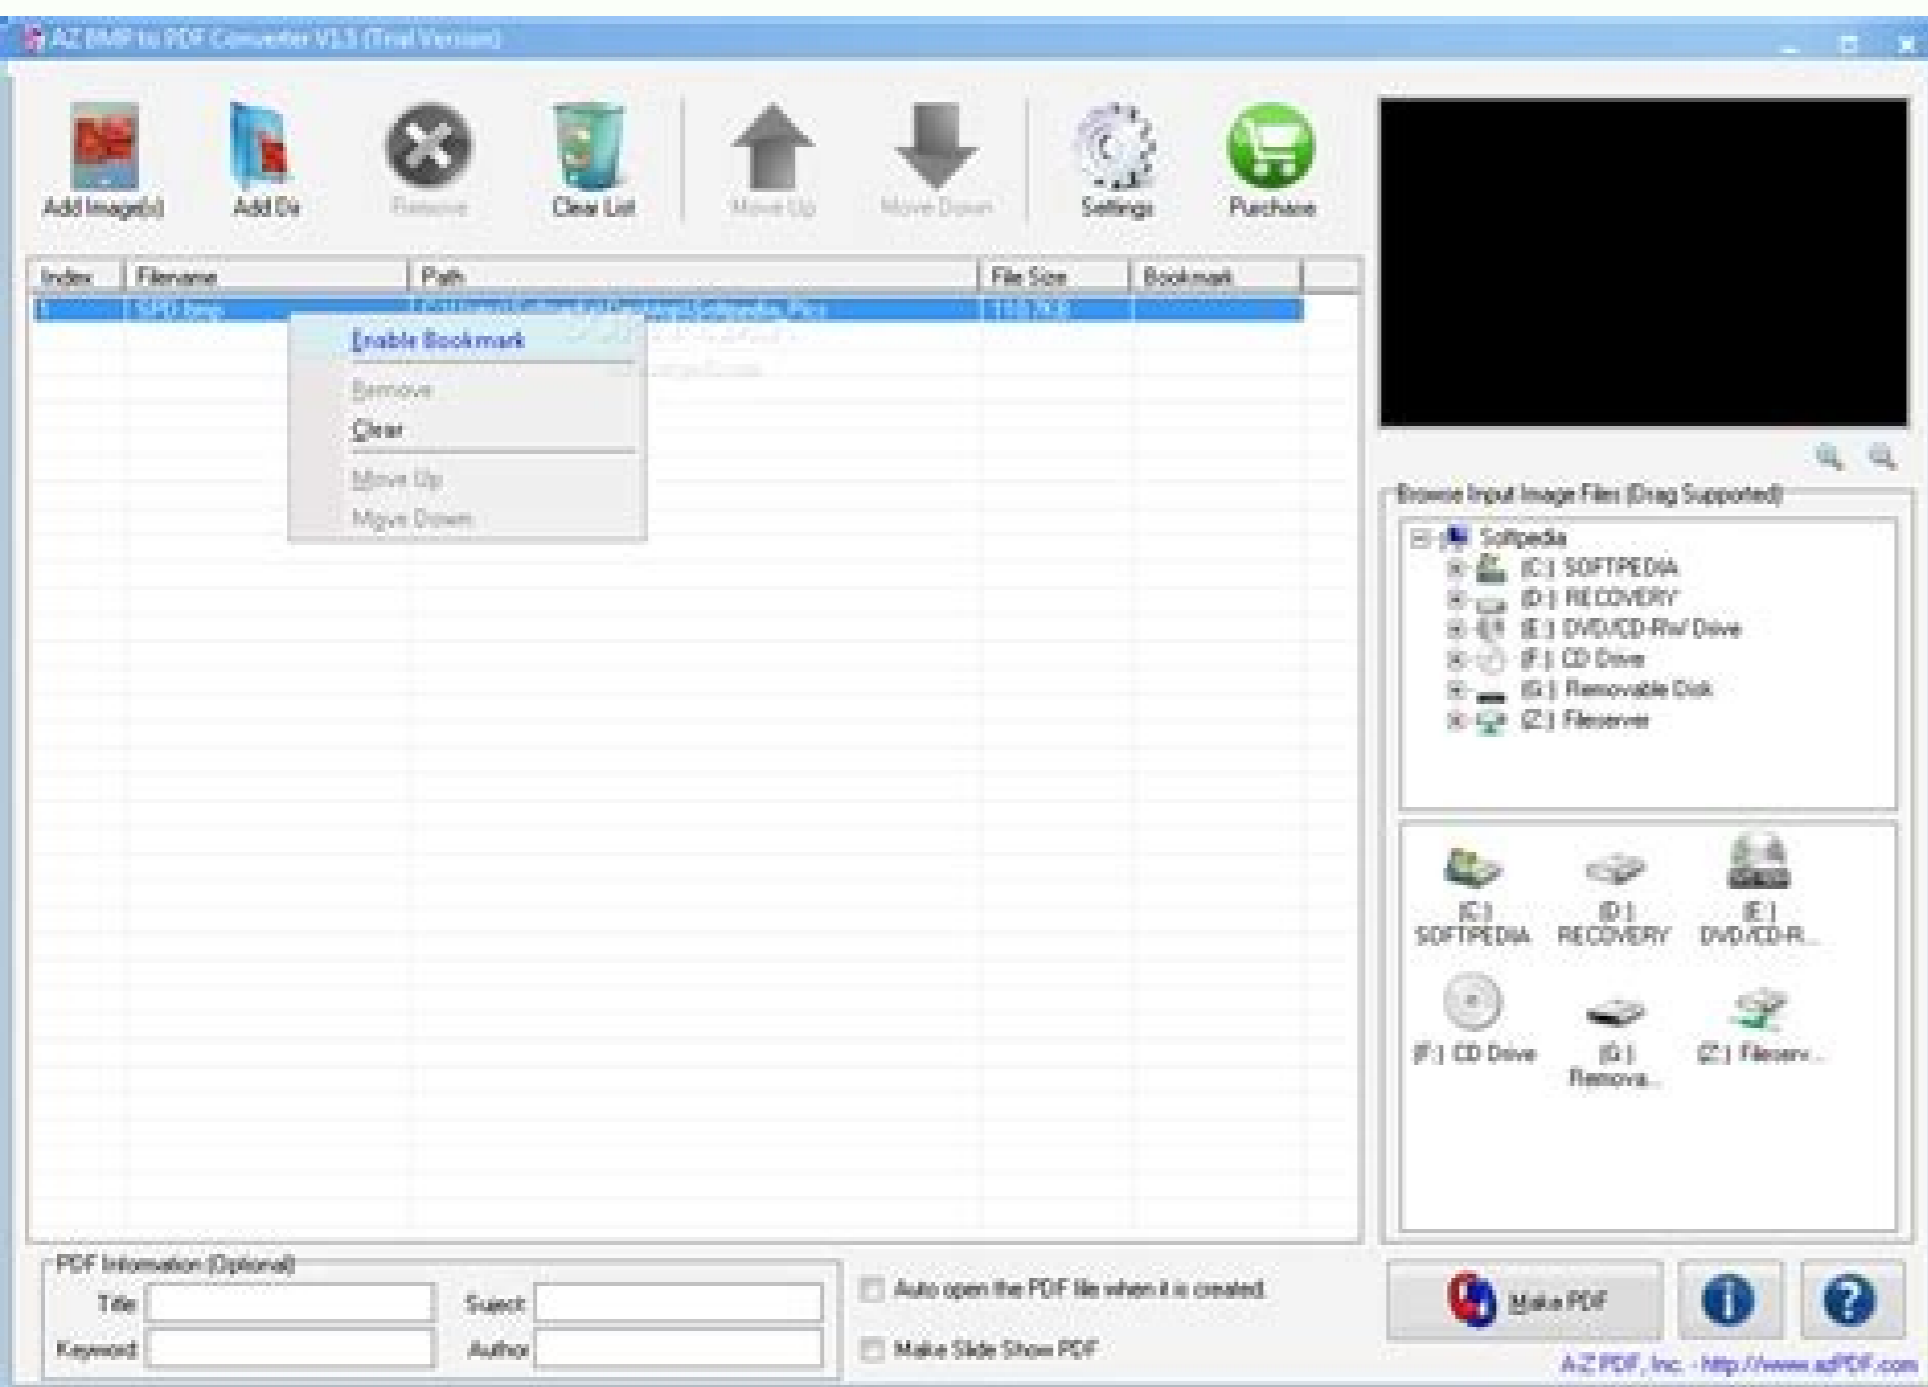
AZ BMP to PDF Converter V1.5 (Trial Version)

Add Image(s)
Add Dir
Remove
Clear List
Move Up
Move Down
Settings
Purchase

| Index | Filename | Path | File Size | Bookmark |
|---|---|---|---|---|
| 1 | SSPD.bmp | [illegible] | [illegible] | |

Enable Bookmark
Remove
Clear
Move Up
Move Down

Browse Input Image Files (Drag Supported)
Softpedia
[C:] SOFTPEDIA
[D:] RECOVERY
[E:] DVD/CD-RW Drive
[F:] CD Drive
[G:] Removable Disk
[Z:] Fileserver

[C:] SOFTPEDIA
[D:] RECOVERY
[E:] DVD/CD-R...
[F:] CD Drive
[G:] Remova...
[Z:] Fileserv...

PDF Information (Optional)
Title
Subject
Keyword
Author

Auto open the PDF file when it is created.
Make Slide Show PDF

Make PDF

A-Z PDF, Inc. - http://www.azPDF.com